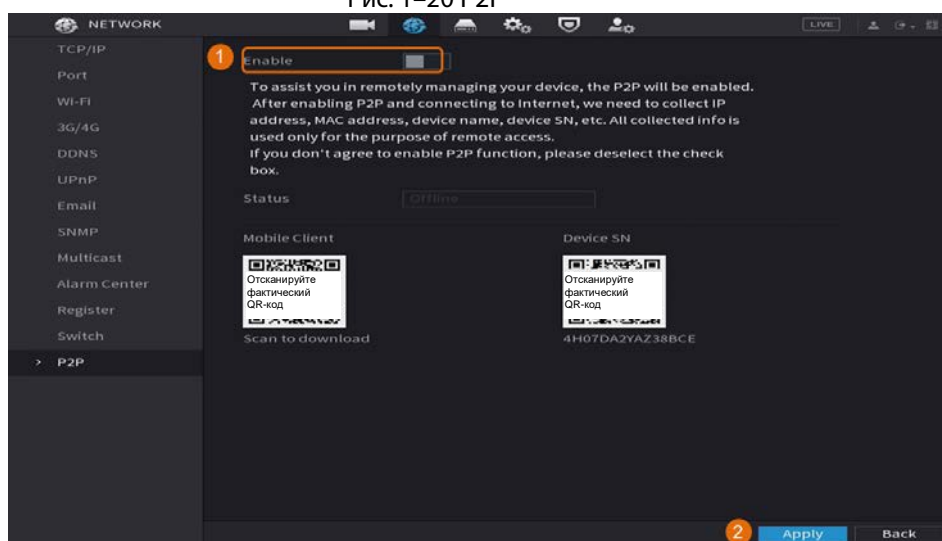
Рис. 1–20 P2P

NETWORK

LIVE

TCP/IP
Port
Wi-Fi
3G/4G
DDNS
UPnP
Email
SNMP
Multicast
Alarm Center
Register
Switch
> P2P

1
Enable

To assist you in remotely managing your device, the P2P will be enabled. After enabling P2P and connecting to Internet, we need to collect IP address, MAC address, device name, device SN, etc. All collected info is used only for the purpose of remote access.
If you don't agree to enable P2P function, please deselect the check box.

Status Offline

Mobile Client

Отсканируйте фактический QR-код

Scan to download

Device SN

Отсканируйте фактический QR-код

4H07DA2YAZ38BCE

2
Apply
Back